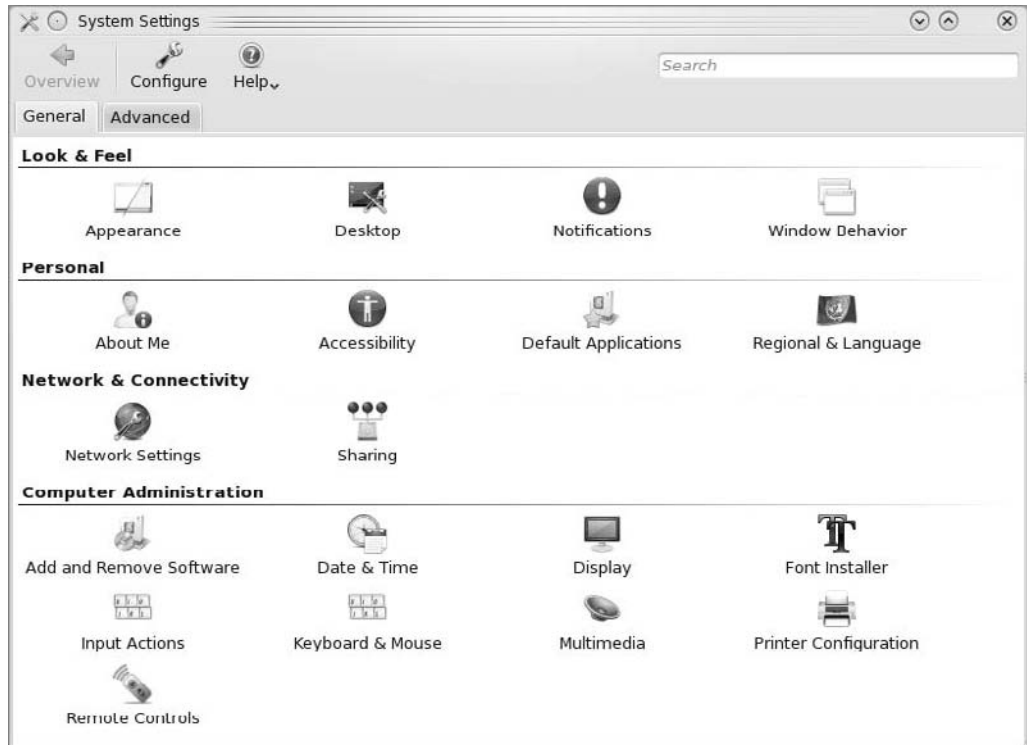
System Settings

Overview Configure Help

Search

General Advanced

Look & Feel

Appearance
Desktop
Notifications
Window Behavior

Personal

About Me
Accessibility
Default Applications
Regional & Language

Network & Connectivity

Network Settings
Sharing

Computer Administration

Add and Remove Software
Date & Time
Display
Font Installer
Input Actions
Keyboard & Mouse
Multimedia
Printer Configuration
Remote Controls